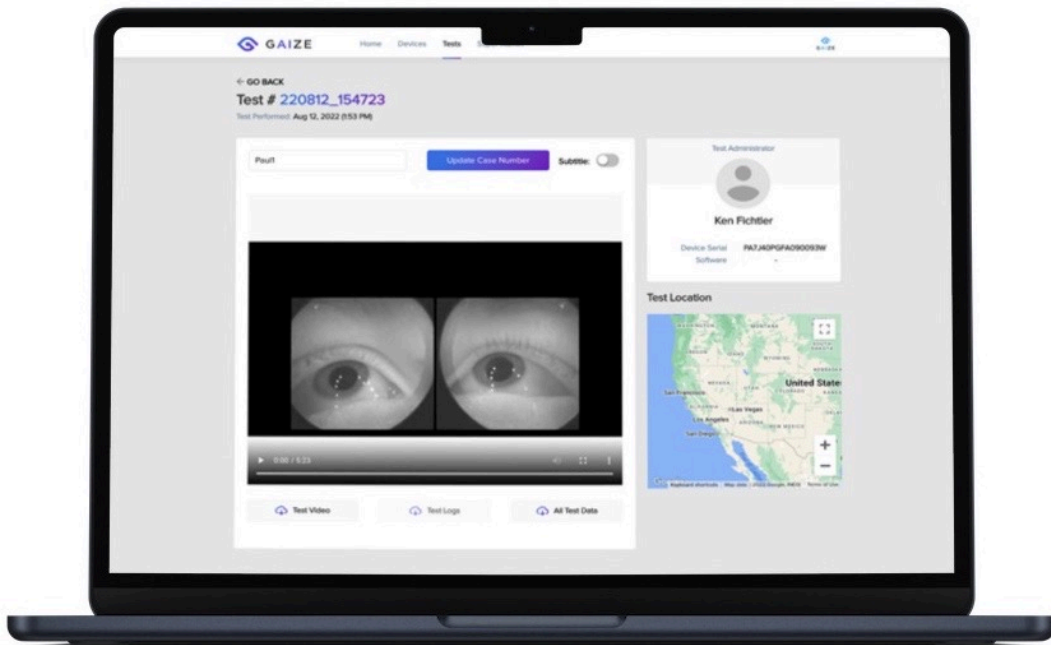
GAIZE

Home Devices Tests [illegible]

GAIZE

← GO BACK

Test # 220812_154723

Test Performed: Aug 12, 2022 (1:53 PM)

Paul1

Update Case Number

Subtitle:

0:00 / 5:23

Test Video

Test Logs

All Test Data

Test Administrator

Ken Fichtler

Device Serial PA7J40PGFA090093W

Software -

Test Location

United States

San Francisco

Las Vegas

Los Angeles

San Diego

Keyboard shortcuts Map data ©2022 Google, INEGI Terms of Use